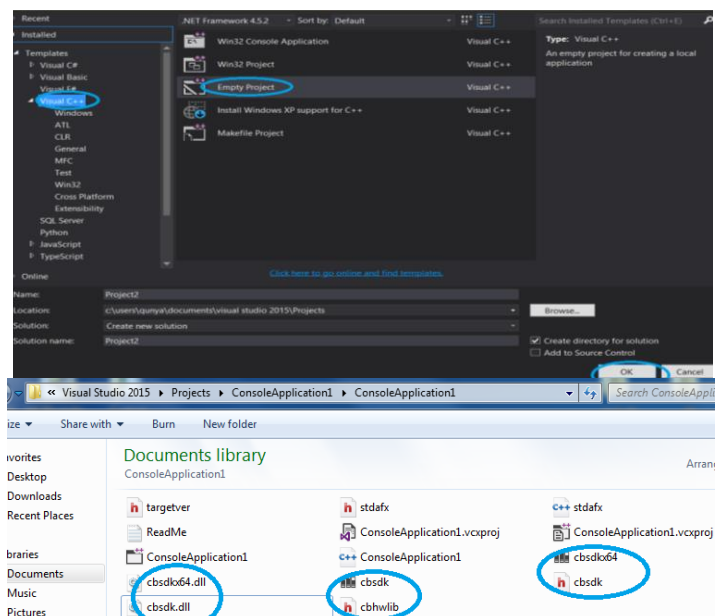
Recent
Installed
Templates
Visual C#
Visual Basic
Visual F#
Visual C++
Windows
ATL
CLR
General
MFC
Test
Win32
Cross Platform
Extensibility
SQL Server
Python
JavaScript
TypeScript
Online

.NET Framework 4.5.2
Sort by: Default

Win32 Console Application Visual C++
Win32 Project Visual C++
Empty Project Visual C++
Install Windows XP support for C++ Visual C++
Makefile Project Visual C++

Click here to go online and find templates.

Search Installed Templates (Ctrl+E)
Type: Visual C++
An empty project for creating a local application

Name: Project2
Location: c:\users\qunya\documents\visual studio 2015\Projects
Solution: Create new solution
Solution name: Project2
Browse...
Create directory for solution
Add to Source Control
OK
Cancel

« Visual Studio 2015 ▸ Projects ▸ ConsoleApplication1 ▸ ConsoleApplication1
Search ConsoleAppli
ize ▾ Share with ▾ Burn New folder
avorites
Desktop
Downloads
Recent Places
ibraries
Documents
Music
Pictures
Documents library
ConsoleApplication1
Arrang
targetver
ReadMe
ConsoleApplication1
cbsdkx64.dll
cbsdk.dll
stdafx
ConsoleApplication1.vcxproj
ConsoleApplication1
cbsdk
cbhwlib
stdafx
ConsoleApplication1.vcxproj
cbsdkx64
cbsdk